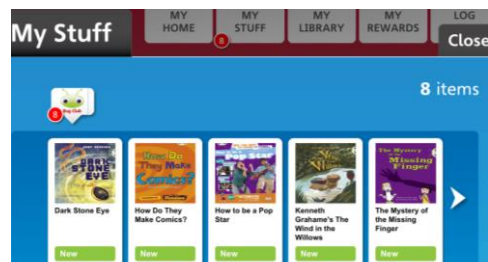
My Stuff

MY HOME

MY STUFF
8

MY LIBRARY

MY REWARDS

LOG

Close

Bug Club
8

8 items

DARK STONE EYE

Dark Stone Eye
New

How Do They Make Comics?

How Do They Make Comics?
New

Pop Star

How to be a Pop Star
New

Kenneth Grahame's The Wind in the Willows
New

The Mystery of the Missing Finger

The Mystery of the Missing Finger
New